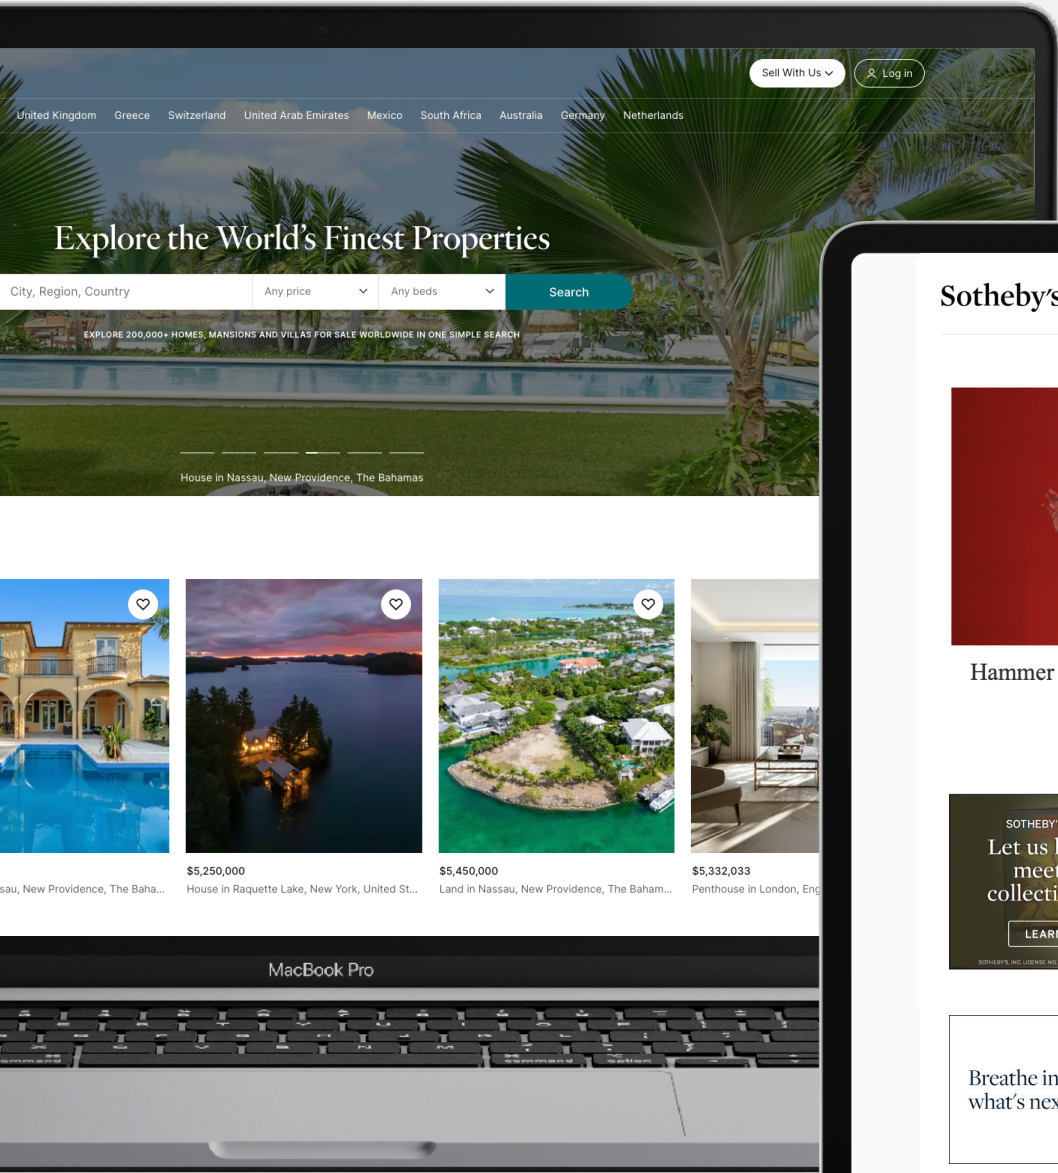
Sell With Us
Log in

United Kingdom Greece Switzerland United Arab Emirates Mexico South Africa Australia Germany Netherlands

Explore the World's Finest Properties

City, Region, Country
Any price
Any beds
Search

EXPLORE 200,000+ HOMES, MANSIONS AND VILLAS FOR SALE WORLDWIDE IN ONE SIMPLE SEARCH

House in Nassau, New Providence, The Bahamas

sau, New Providence, The Baha...

$5,250,000
House in Raquette Lake, New York, United St...

$5,450,000
Land in Nassau, New Providence, The Baham...

$5,332,033
Penthouse in London, Eng

MacBook Pro

Sotheby's

Hammer

SOTHEBY'
Let us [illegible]
meet
collecti
LEARN
SOTHEBY'S, INC LICENSE NO.

Breathe in
what's nex